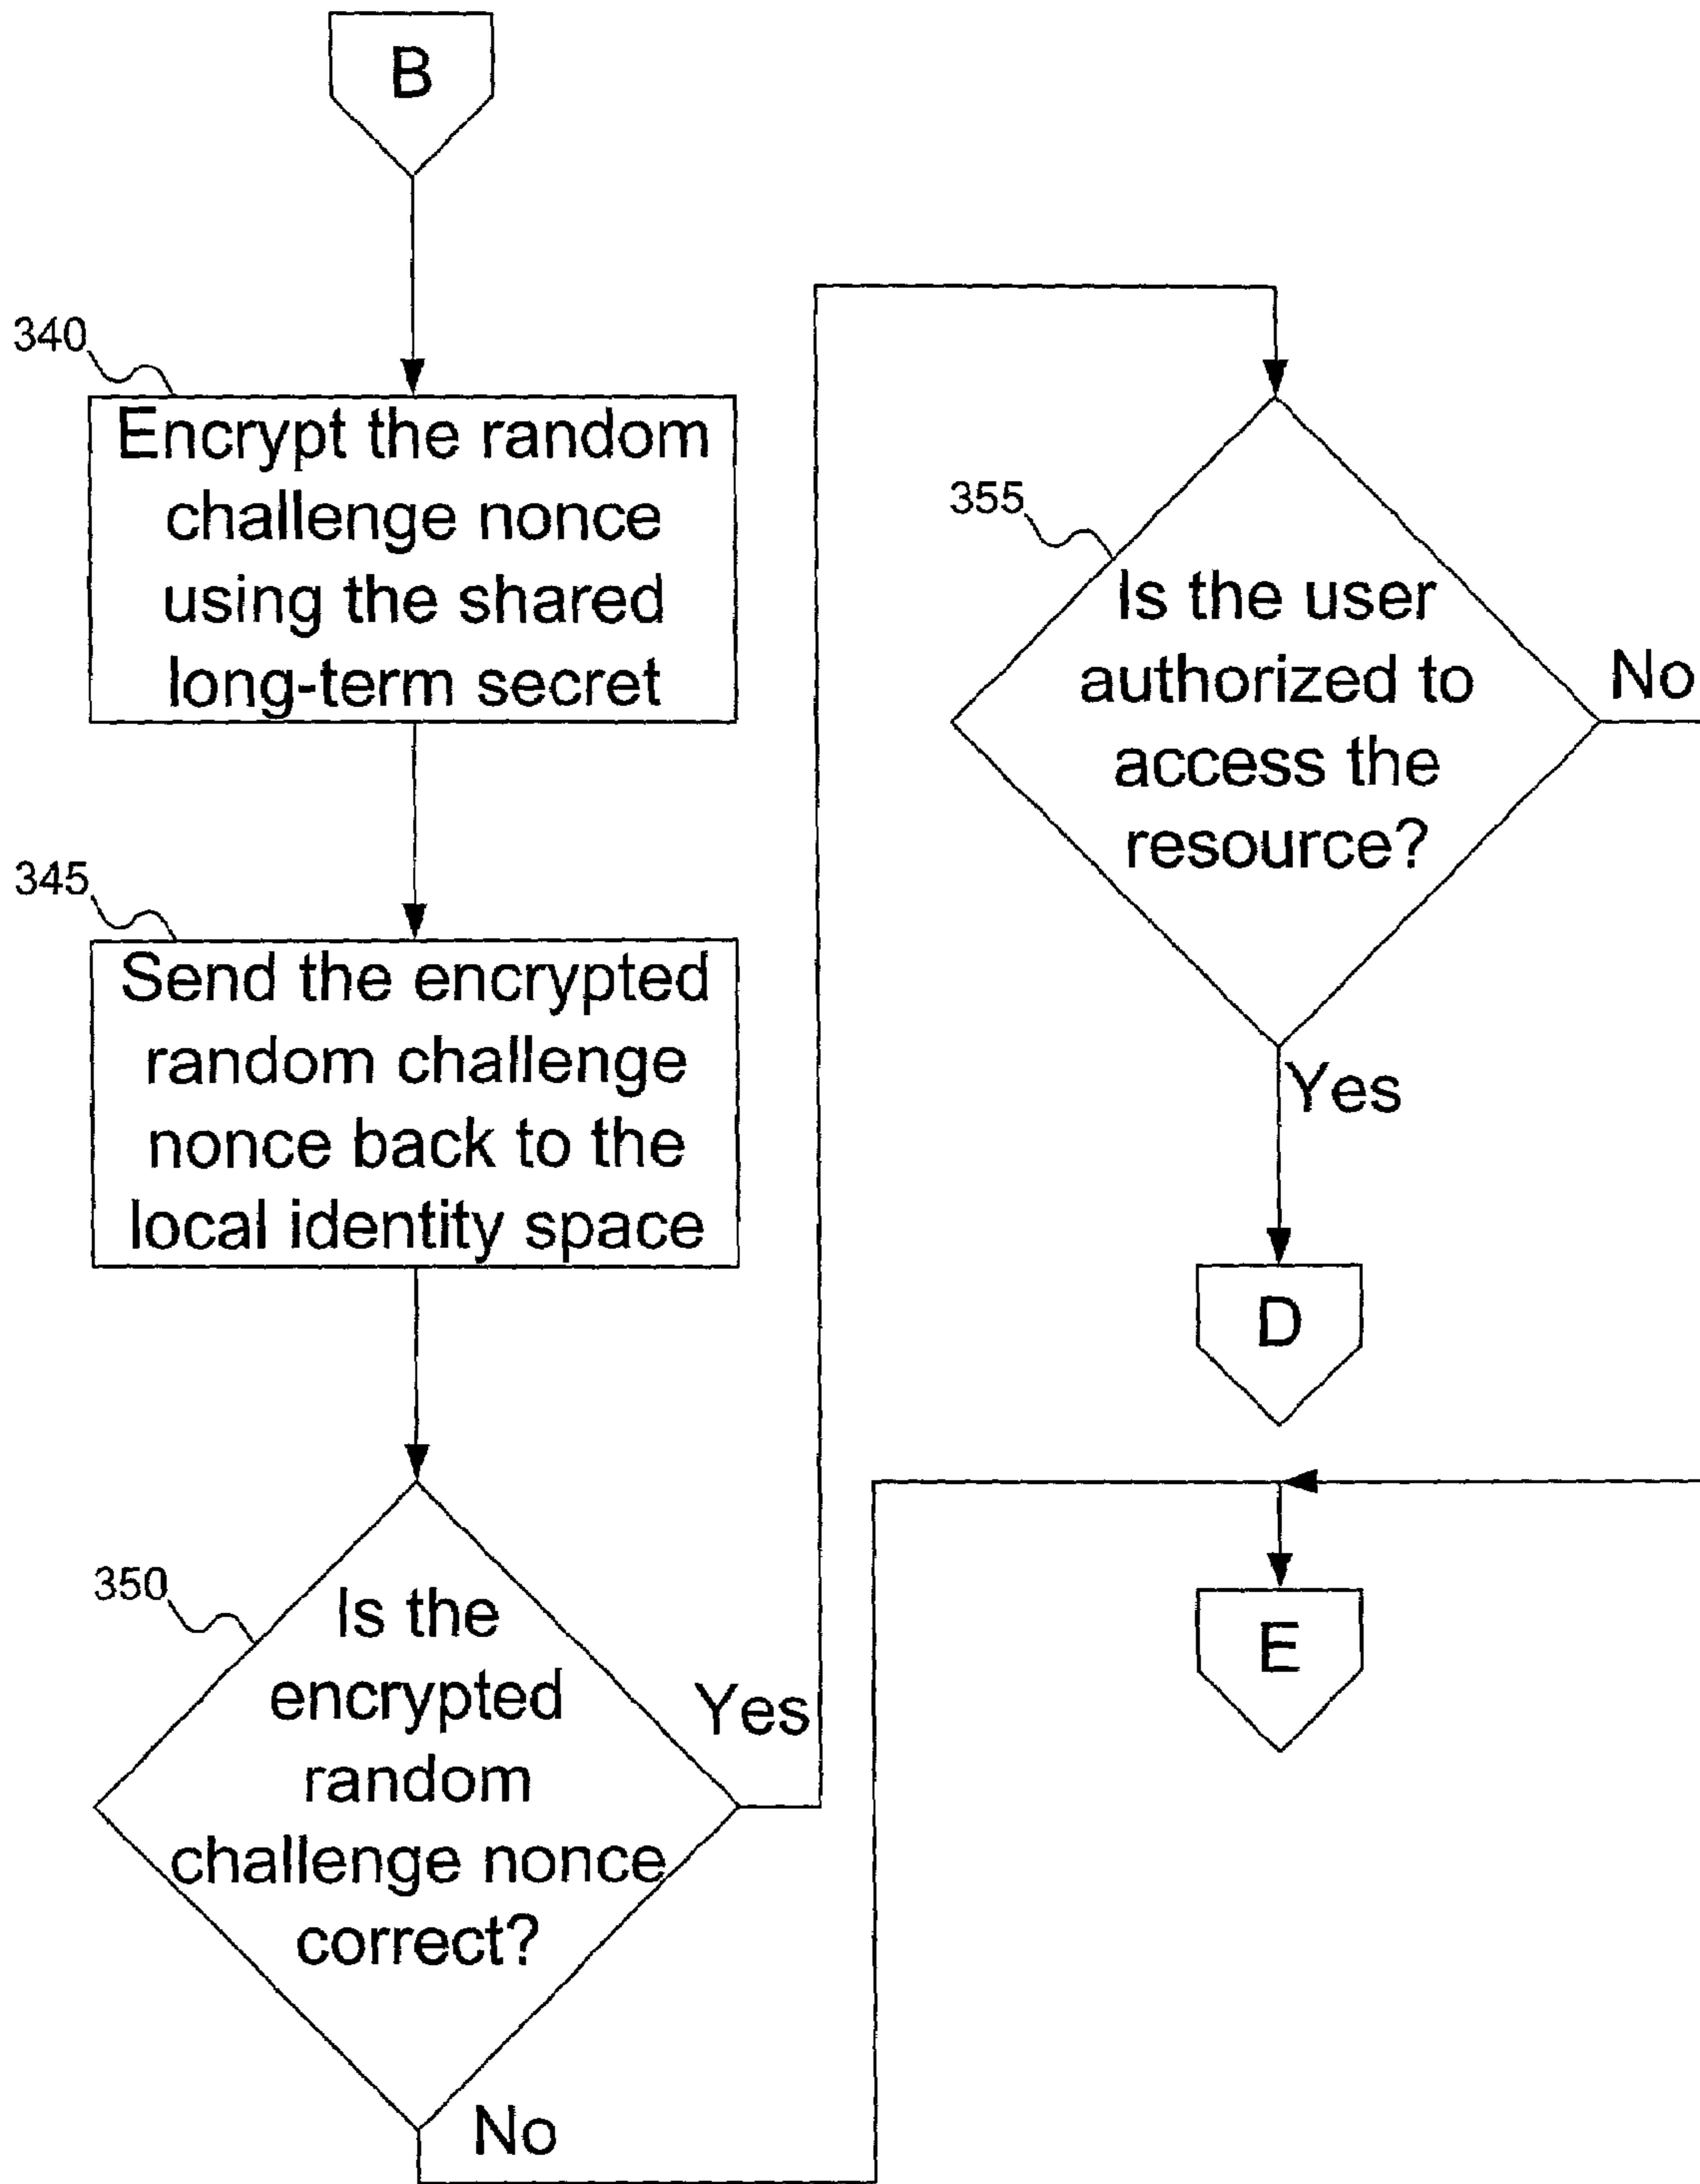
B

340

Encrypt the random challenge nonce using the shared long-term secret

345

Send the encrypted random challenge nonce back to the local identity space

350

Is the encrypted random challenge nonce correct?

Yes

No

355

Is the user authorized to access the resource?

No

Yes

D

E